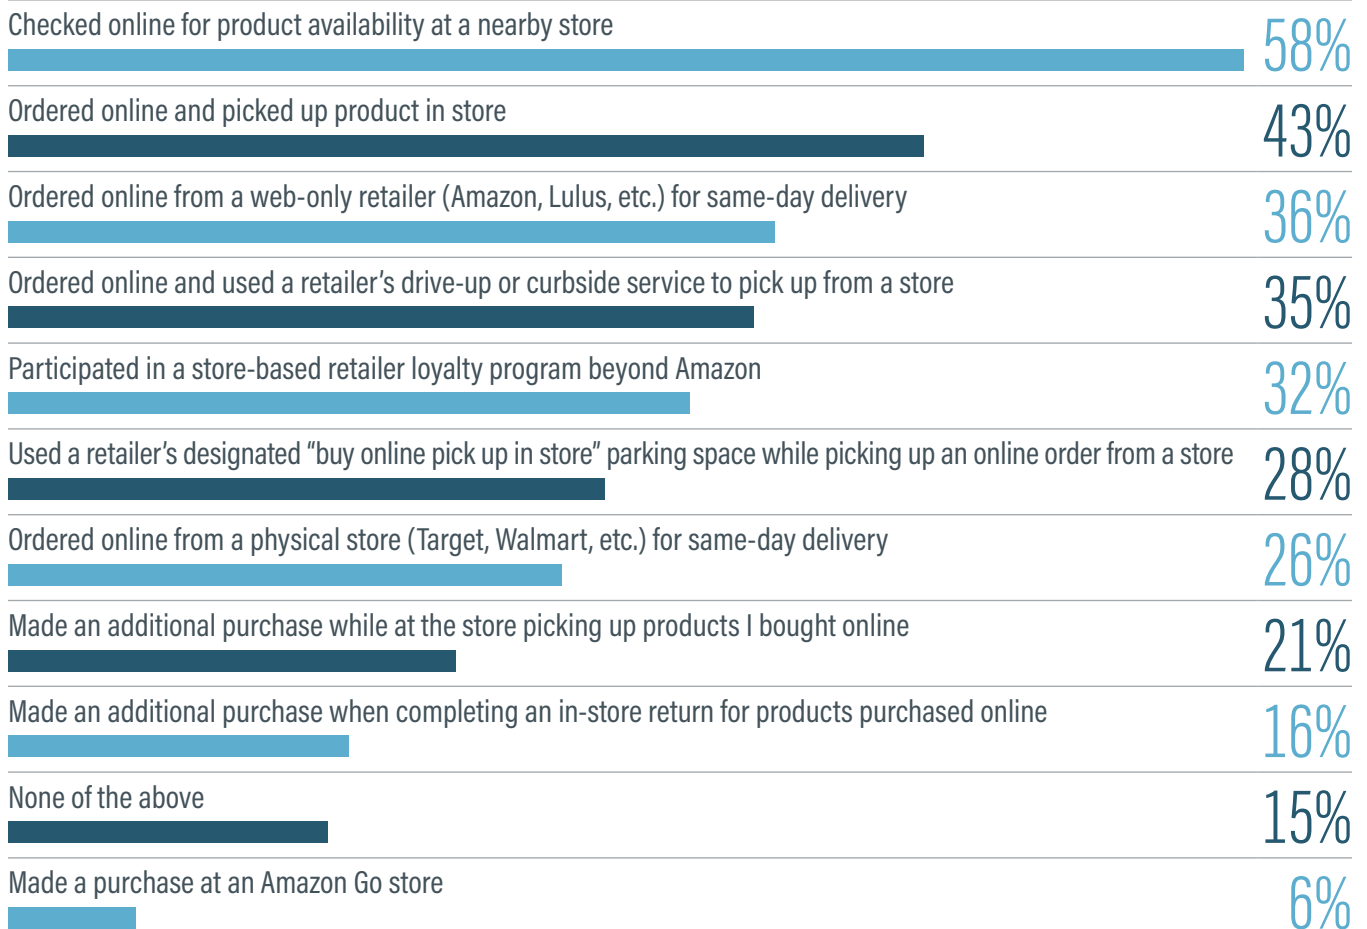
Checked online for product availability at a nearby store 58%

Ordered online and picked up product in store 43%

Ordered online from a web-only retailer (Amazon, Lulus, etc.) for same-day delivery 36%

Ordered online and used a retailer’s drive-up or curbside service to pick up from a store 35%

Participated in a store-based retailer loyalty program beyond Amazon 32%

Used a retailer’s designated “buy online pick up in store” parking space while picking up an online order from a store 28%

Ordered online from a physical store (Target, Walmart, etc.) for same-day delivery 26%

Made an additional purchase while at the store picking up products I bought online 21%

Made an additional purchase when completing an in-store return for products purchased online 16%

None of the above 15%

Made a purchase at an Amazon Go store 6%